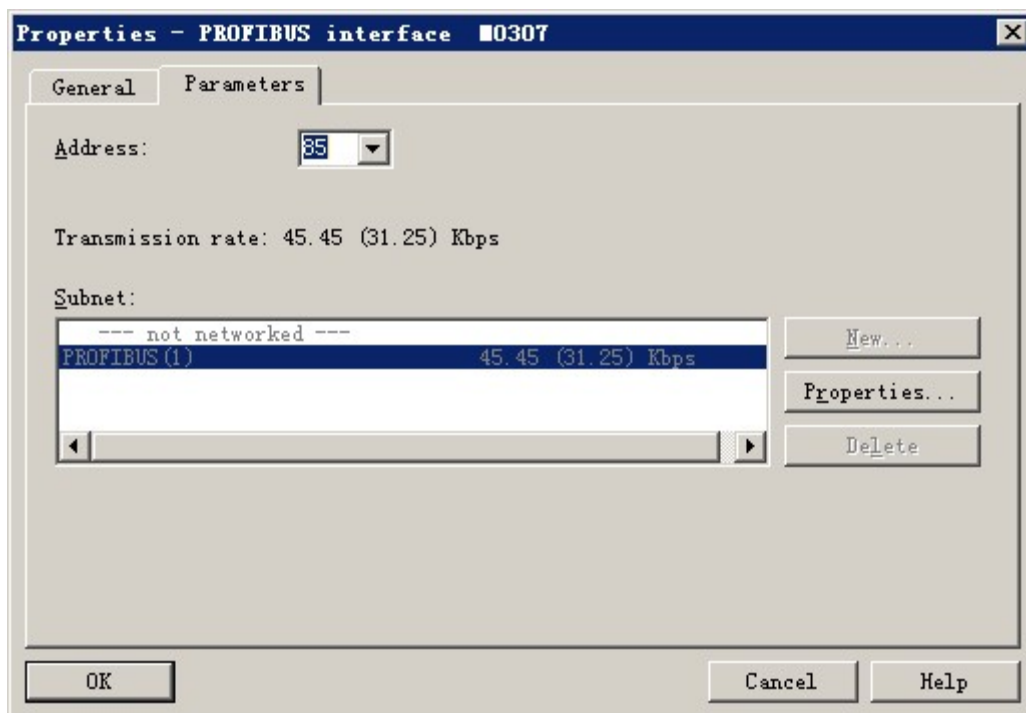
Properties - PROFIBUS interface ■0307

General

Parameters

Address: 85

Transmission rate: 45.45 (31.25) Kbps

Subnet:

--- not networked ---

PROFIBUS(1) 45.45 (31.25) Kbps

New...

Properties...

Delete

OK

Cancel

Help